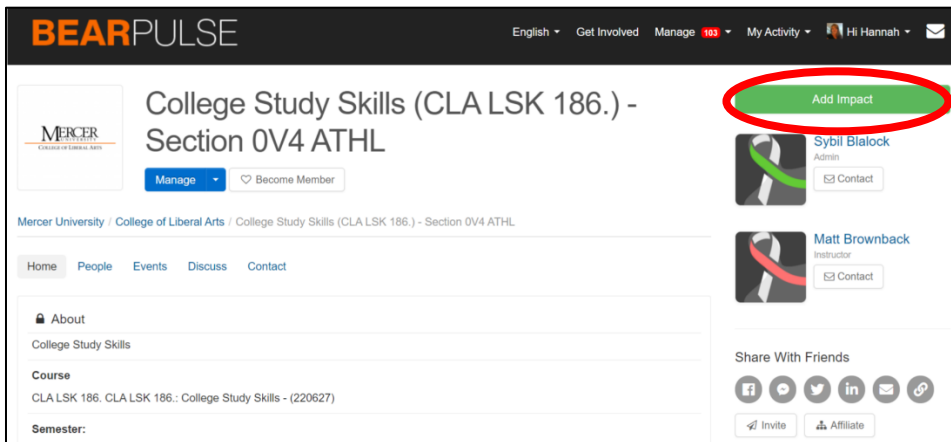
BEARPULSE

English ▾ Get Involved Manage 103 ▾ My Activity ▾ Hi Hannah ▾

MERCER UNIVERSITY
COLLEGE OF LIBERAL ARTS

College Study Skills (CLA LSK 186.) - Section 0V4 ATHL

Manage ▾ Become Member

Add Impact

Sybil Blalock
Admin
Contact

Matt Brownback
Instructor
Contact

Mercer University / College of Liberal Arts / College Study Skills (CLA LSK 186.) - Section 0V4 ATHL

Home People Events Discuss Contact

About
College Study Skills

Course
CLA LSK 186. CLA LSK 186.: College Study Skills - (220627)

Semester:

Share With Friends

Invite Affiliate